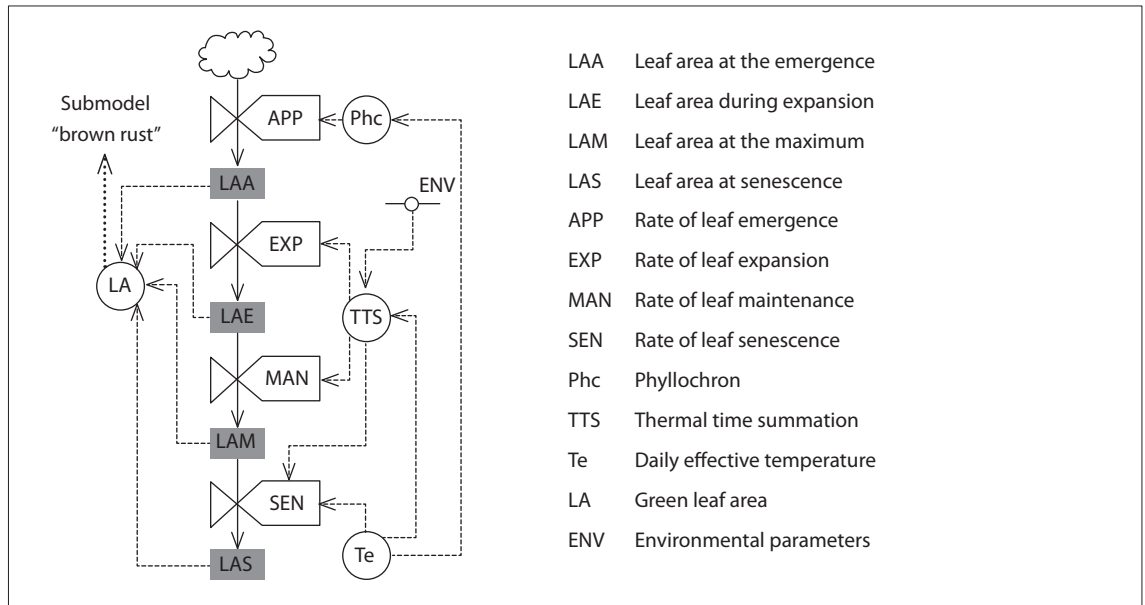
Submodel "brown rust"

APP

Phc

LAA

ENV

EXP

LA

TTS

LAE

MAN

LAM

SEN

LAS

Te

| | |
|---|---|
| LAA | Leaf area at the emergence |
| LAE | Leaf area during expansion |
| LAM | Leaf area at the maximum |
| LAS | Leaf area at senescence |
| APP | Rate of leaf emergence |
| EXP | Rate of leaf expansion |
| MAN | Rate of leaf maintenance |
| SEN | Rate of leaf senescence |
| Phc | Phyllochron |
| TTS | Thermal time summation |
| Te | Daily effective temperature |
| LA | Green leaf area |
| ENV | Environmental parameters |